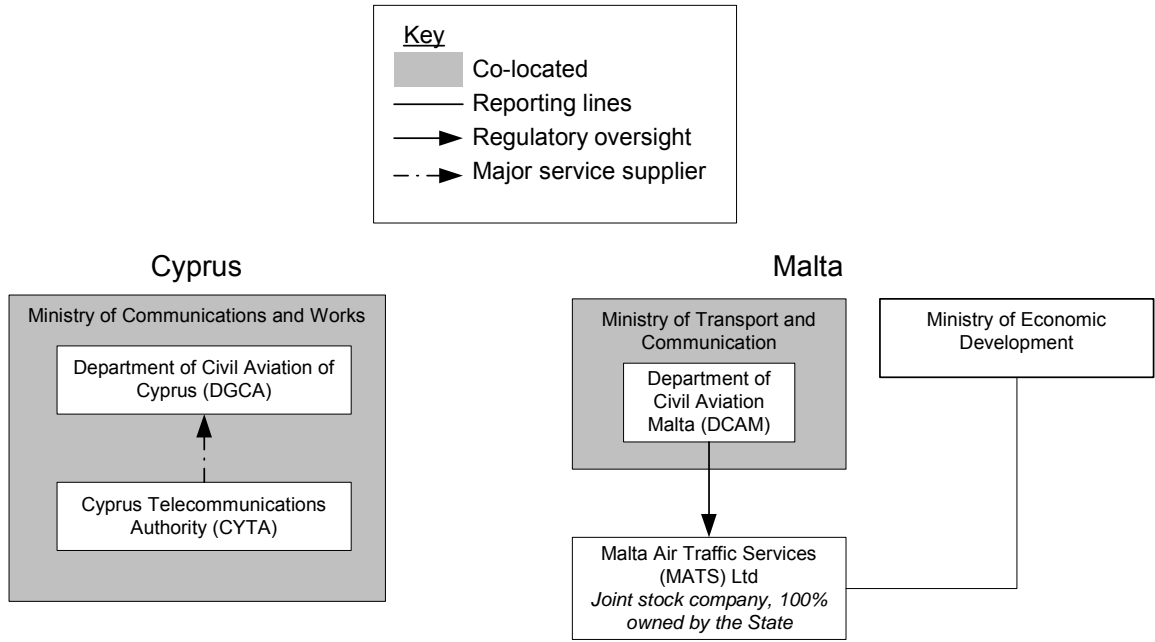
Key
Co-located
Reporting lines
Regulatory oversight
Major service supplier

Cyprus

Ministry of Communications and Works

Department of Civil Aviation of Cyprus (DGCA)

Cyprus Telecommunications Authority (CYTA)

Malta

Ministry of Transport and Communication

Department of Civil Aviation Malta (DCAM)

Ministry of Economic Development

Malta Air Traffic Services (MATS) Ltd
*Joint stock company, 100% owned by the State*